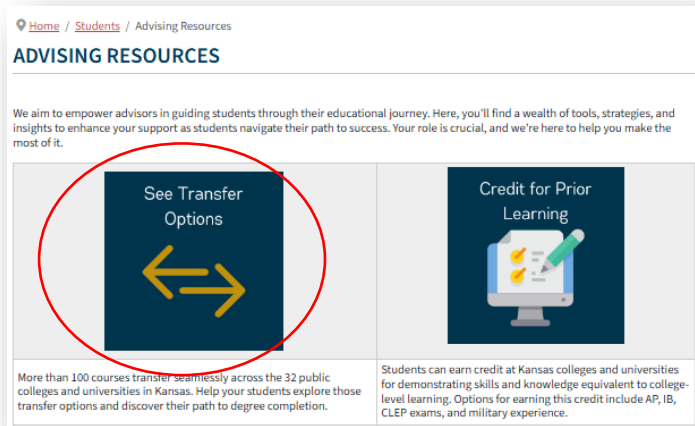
Home / Students / Advising Resources

ADVISING RESOURCES

We aim to empower advisors in guiding students through their educational journey. Here, you'll find a wealth of tools, strategies, and insights to enhance your support as students navigate their path to success. Your role is crucial, and we're here to help you make the most of it.

| See Transfer Options | Credit for Prior Learning |
|---|---|
| More than 100 courses transfer seamlessly across the 32 public colleges and universities in Kansas. Help your students explore those transfer options and discover their path to degree completion. | Students can earn credit at Kansas colleges and universities for demonstrating skills and knowledge equivalent to college-level learning. Options for earning this credit include AP, IB, CLEP exams, and military experience. |